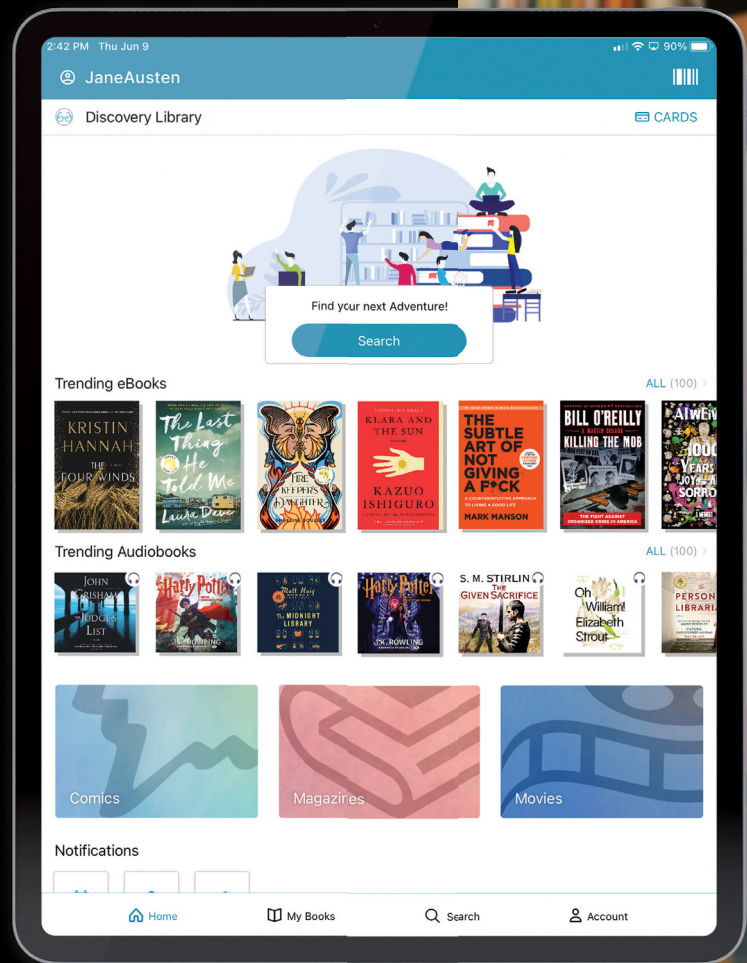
2:42 PM Thu Jun 9

90%

JaneAusten

Discovery Library

CARDS

Find your next Adventure!

Search

Trending eBooks

ALL (100)

KRISTIN HANNAH THE FOUR WINDS

The Last Thing He Told Me Laura Dave

FIRE KEEPER'S DAUGHTER

KLARA AND THE SUN KAZUO ISHIGURO

THE SUBTLE ART OF NOT GIVING A F*CK A COUNTERINTUITIVE APPROACH TO LIVING A GOOD LIFE MARK MANSON

BILL O'REILLY KILLING THE MOB THE FIGHT AGAINST ORGANIZED CRIME IN AMERICA

Trending Audiobooks

ALL (100)

JOHN GRISHAM THE JUDGE'S LIST

Harry Potter J.K. ROWLING

Matt Haig THE MIDNIGHT LIBRARY

Harry Potter J.K. ROWLING

S. M. STIRLING THE GIVEN SACRIFICE

Oh William! Elizabeth Strout

Comics

Magazines

Movies

Notifications

Home

My Books

Search

Account